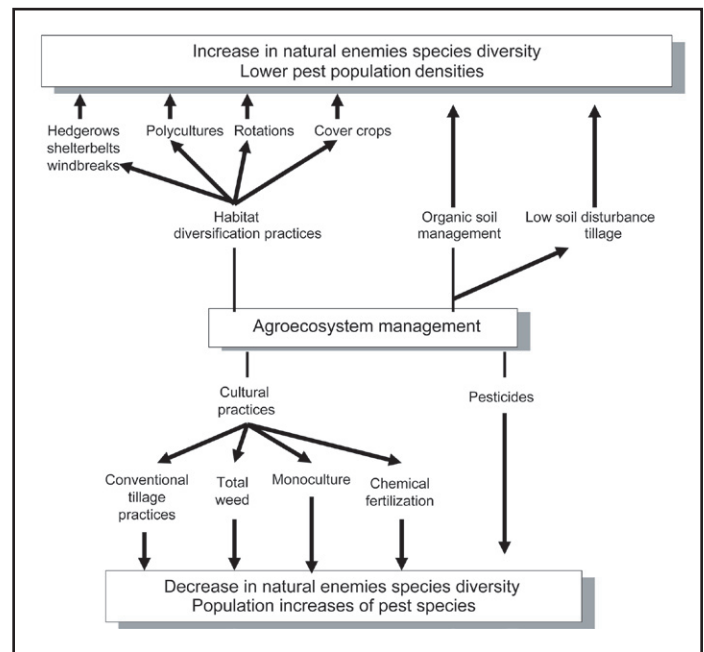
Increase in natural enemies species diversity
Lower pest population densities

Hedgerows shelterbelts windbreaks

Polycultures

Rotations

Cover crops

Habitat diversification practices

Organic soil management

Low soil disturbance tillage

Agroecosystem management

Cultural practices

Pesticides

Conventional tillage practices

Total weed

Monoculture

Chemical fertilization

Decrease in natural enemies species diversity
Population increases of pest species